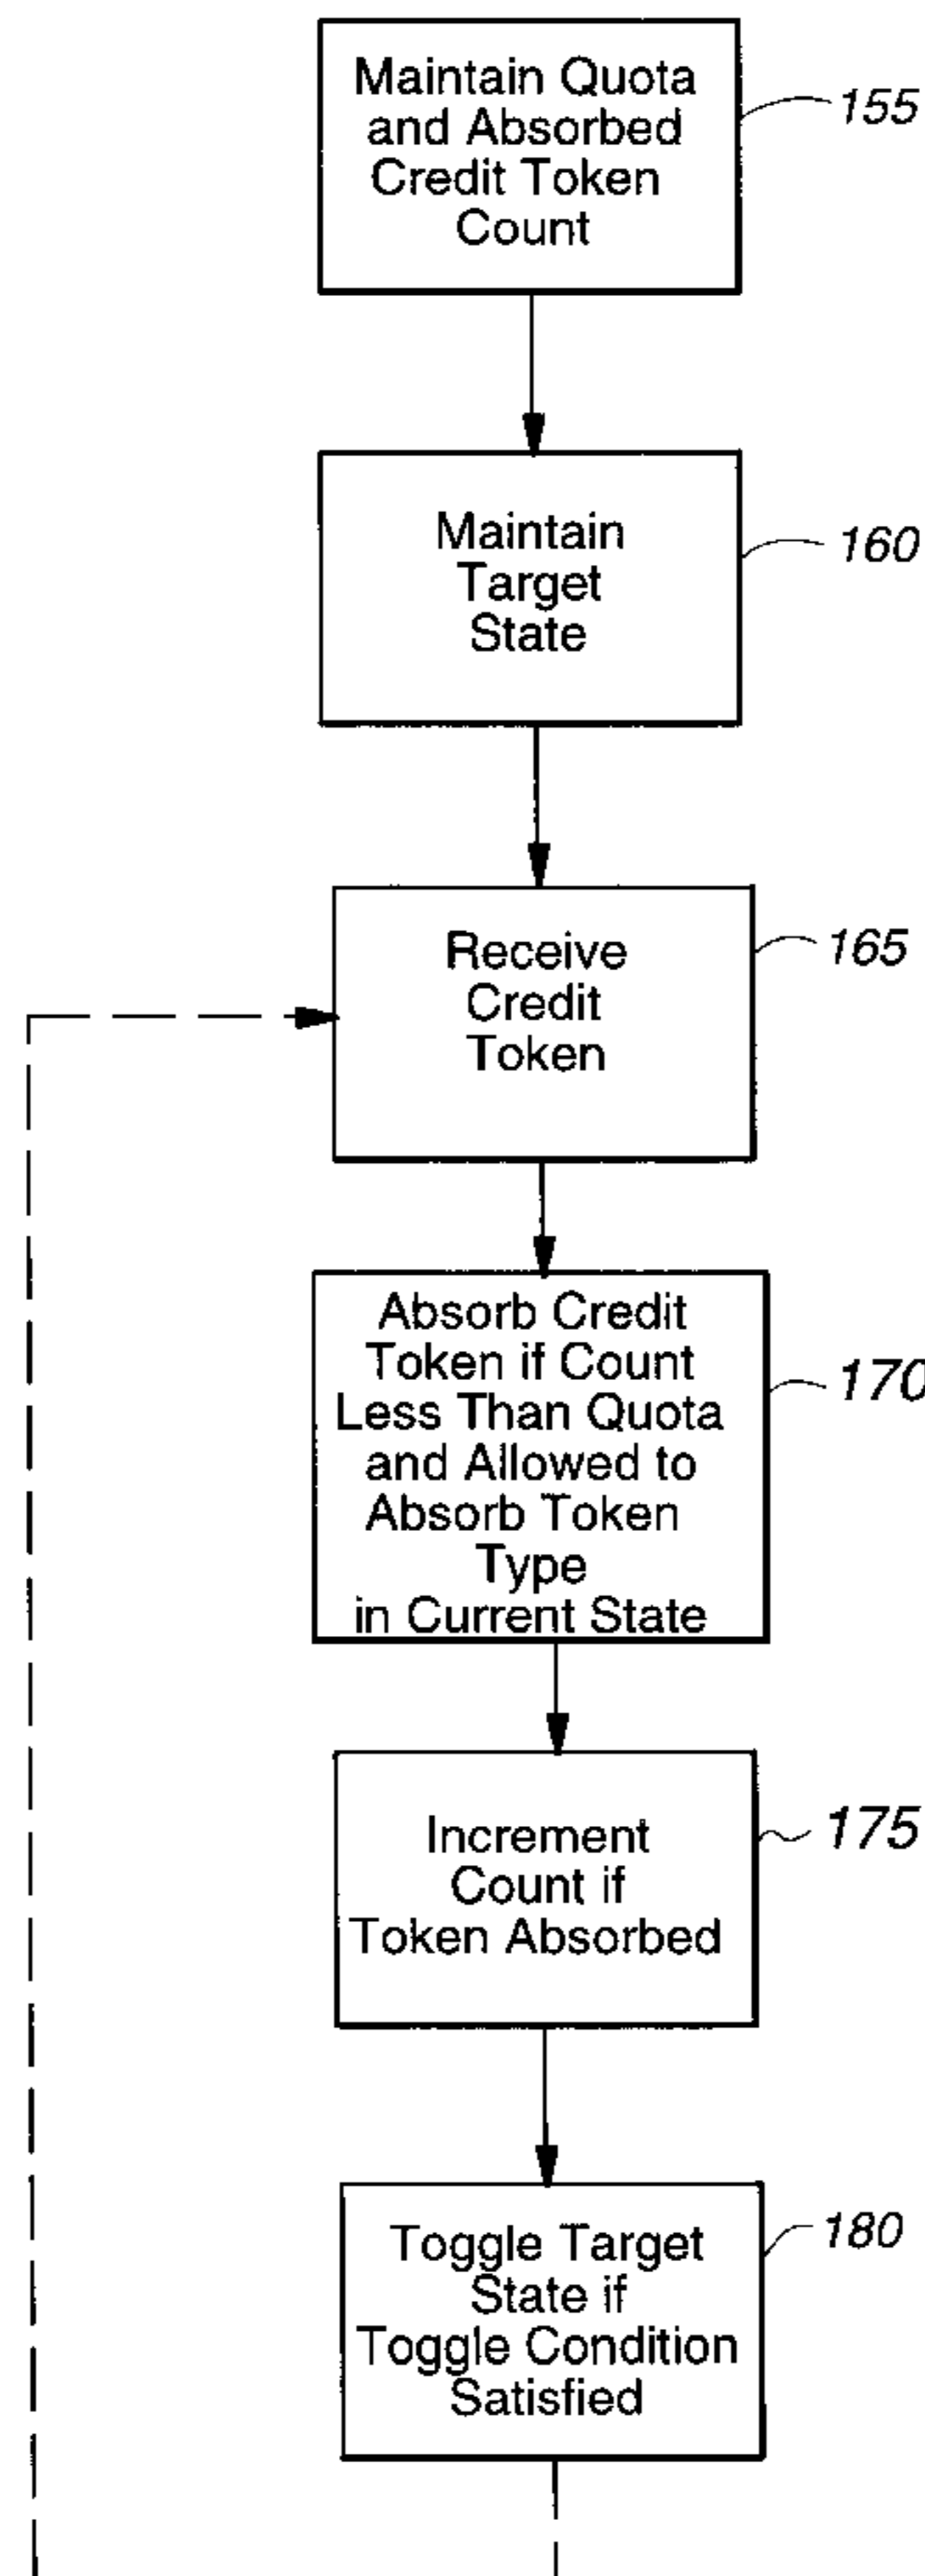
Maintain Quota and Absorbed Credit Token Count

155

Maintain Target State

160

Receive Credit Token

165

Absorb Credit Token if Count Less Than Quota and Allowed to Absorb Token Type in Current State

170

Increment Count if Token Absorbed

175

Toggle Target State if Toggle Condition Satisfied

180